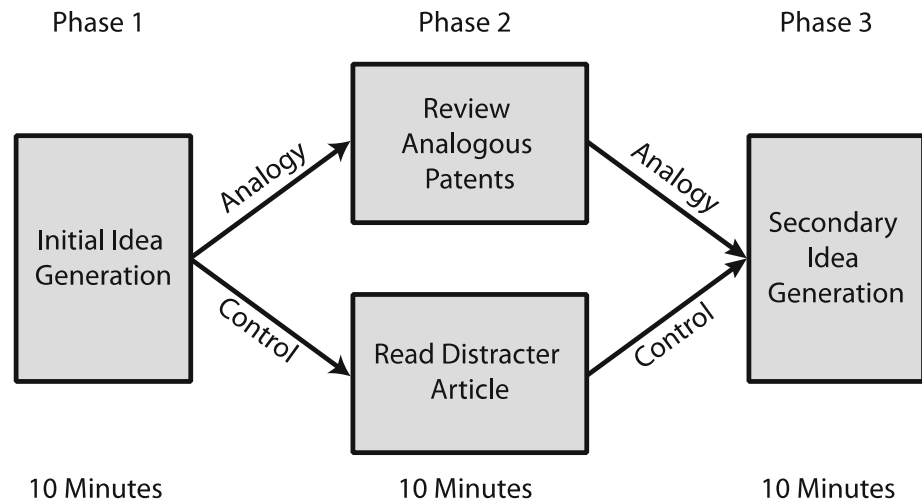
Phase 1

Phase 2

Phase 3

Initial Idea Generation

Analogy

Control

Review Analogous Patents

Read Distracter Article

Analogy

Control

Secondary Idea Generation

10 Minutes

10 Minutes

10 Minutes